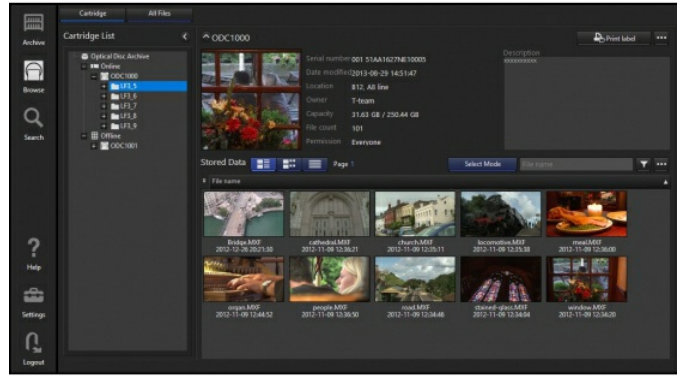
Archive

Browse

Search

Help

Settings

Logout

Cartridge

All Files

Cartridge List

Optical Disc Archive

Online

ODC1000

LF3_5

LF3_6

LF3_7

LF3_8

LF3_9

Offline

ODC1001

ODC1000

Print label

Serial number 001 51AA1627NE10005

Date modified 2013-06-29 14:51:47

Location 812, All line

Owner T-team

Capacity 31.63 GB / 250.44 GB

File count 101

Permission Everyone

Description

xxxxxxxxxx

Stored Data

Page 1

Select Mode

File name

File name

Bridge.MXF
2012-12-26 20:21:30

cathedral.MXF
2012-11-09 12:36:21

church.MXF
2012-11-09 12:35:11

locomotive.MXF
2012-11-09 12:35:38

meal.MXF
2012-11-09 12:36:00

organ.MXF
2012-11-09 12:44:52

people.MXF
2012-11-09 12:36:50

road.MXF
2012-11-09 12:34:46

stained-glass.MXF
2012-11-09 12:34:04

window.MXF
2012-11-09 12:34:20